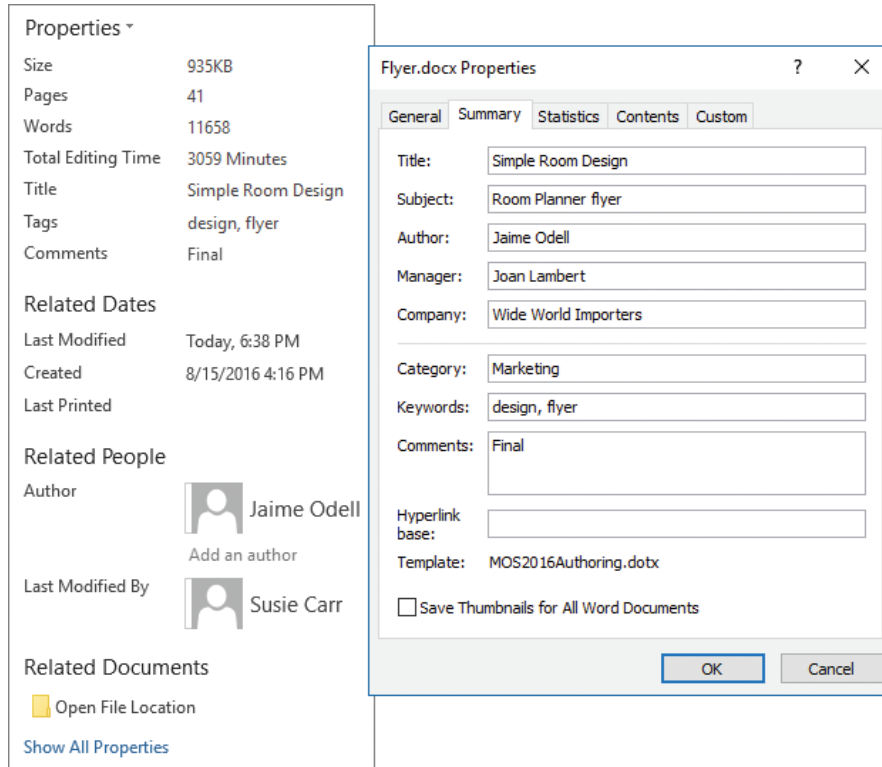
Properties ▾

| | |
|---|---|
| Size | 935KB |
| Pages | 41 |
| Words | 11658 |
| Total Editing Time | 3059 Minutes |
| Title | Simple Room Design |
| Tags | design, flyer |
| Comments | Final |

Related Dates

| | |
|---|---|
| Last Modified | Today, 6:38 PM |
| Created | 8/15/2016 4:16 PM |
| Last Printed | |

Related People

Author
Jaime Odell
Add an author

Last Modified By
Susie Carr

Related Documents

Open File Location

Show All Properties

Flyer.docx Properties ? ✕

General Summary Statistics Contents Custom

Title: Simple Room Design
Subject: Room Planner flyer
Author: Jaime Odell
Manager: Joan Lambert
Company: Wide World Importers

Category: Marketing
Keywords: design, flyer
Comments: Final

Hyperlink base:
Template: MOS2016Authoring.dotx

Save Thumbnails for All Word Documents

OK Cancel